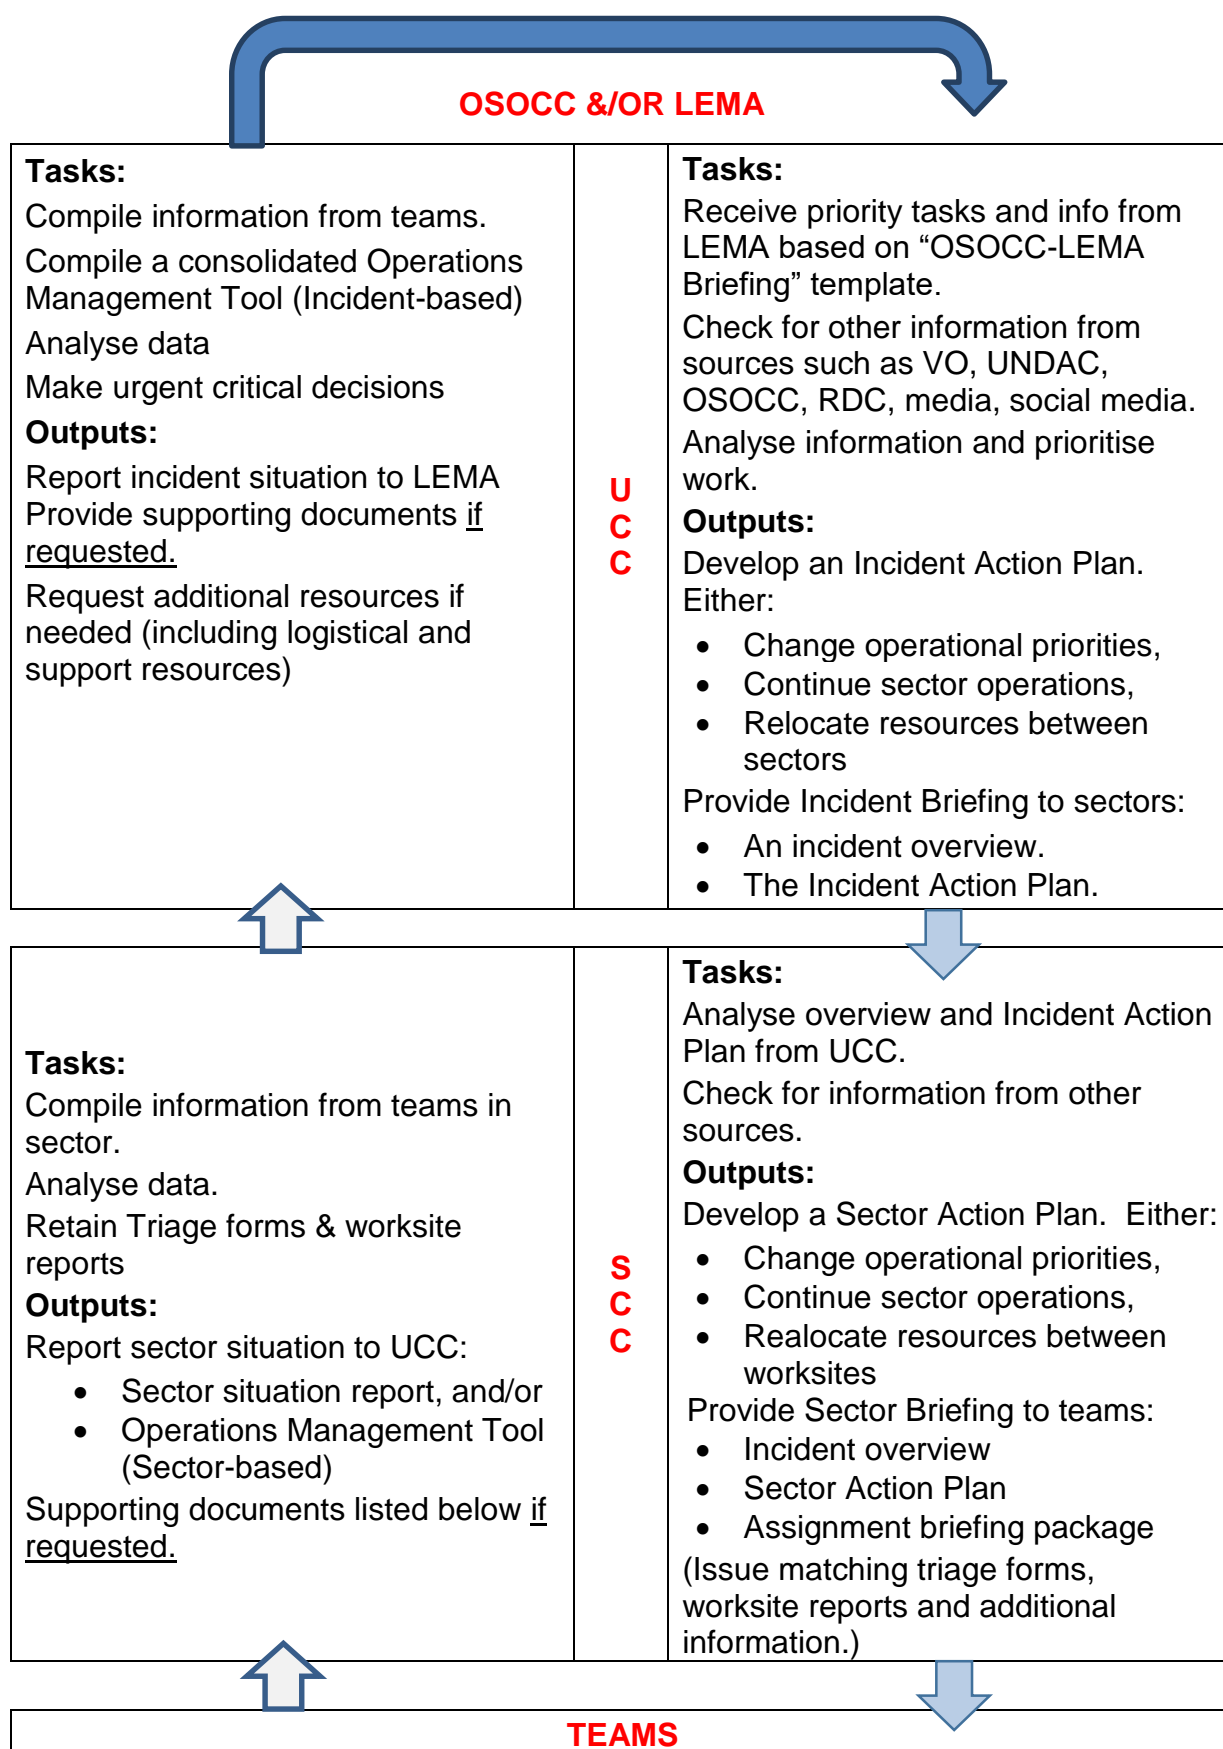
OSOCC &/OR LEMA

| Tasks:<br>Compile information from teams.<br>Compile a consolidated Operations Management Tool (Incident-based)<br>Analyse data<br>Make urgent critical decisions<br>Outputs:<br>Report incident situation to LEMA<br>Provide supporting documents if requested.<br>Request additional resources if needed (including logistical and support resources) | U C C | Tasks:<br>Receive priority tasks and info from LEMA based on “OSOCC-LEMA Briefing” template.<br>Check for other information from sources such as VO, UNDAC, OSOCC, RDC, media, social media.<br>Analyse information and prioritise work.<br>Outputs:<br>Develop an Incident Action Plan. Either:<br>• Change operational priorities,<br>• Continue sector operations,<br>• Relocate resources between sectors<br>Provide Incident Briefing to sectors:<br>• An incident overview.<br>• The Incident Action Plan. |
|---|---|---|
| Tasks:<br>Compile information from teams in sector.<br>Analyse data.<br>Retain Triage forms & worksite reports<br>Outputs:<br>Report sector situation to UCC:<br>• Sector situation report, and/or<br>• Operations Management Tool (Sector-based)<br>Supporting documents listed below if requested. | S C C | Tasks:<br>Analyse overview and Incident Action Plan from UCC.<br>Check for information from other sources.<br>Outputs:<br>Develop a Sector Action Plan. Either:<br>• Change operational priorities,<br>• Continue sector operations,<br>• Realocate resources between worksites<br>Provide Sector Briefing to teams:<br>• Incident overview<br>• Sector Action Plan<br>• Assignment briefing package<br>(Issue matching triage forms, worksite reports and additional information.) |

TEAMS